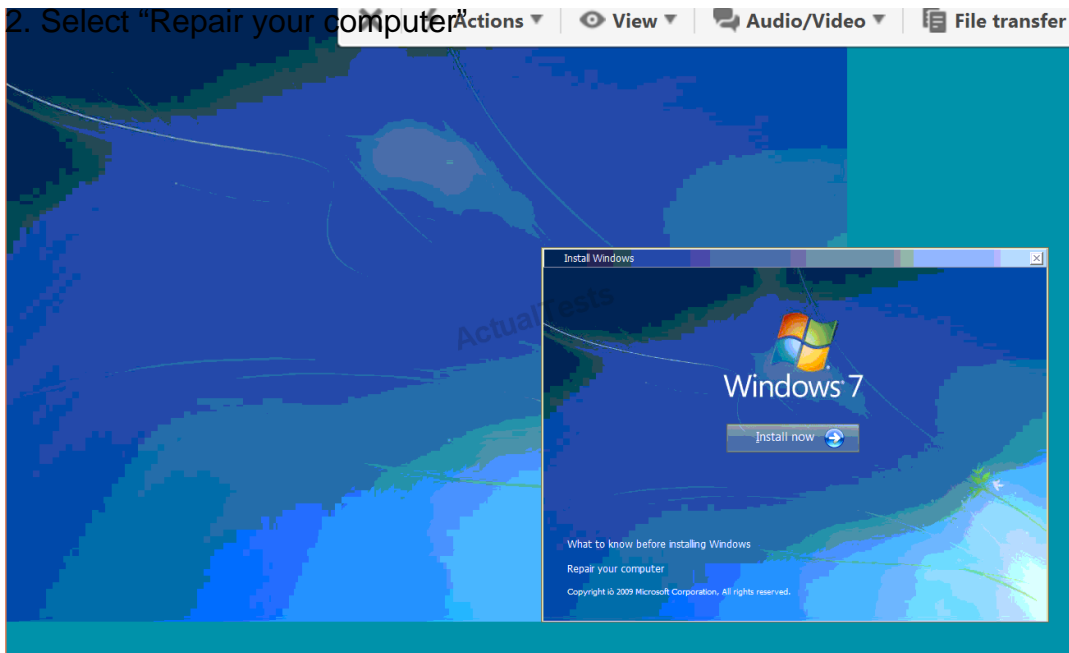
2. Select “Repair your computer”

Actions ▼ View ▼ Audio/Video ▼ File transfer

Install Windows

ActualTests

Windows 7

Install now

What to know before installing Windows

Repair your computer

Copyright © 2009 Microsoft Corporation. All rights reserved.